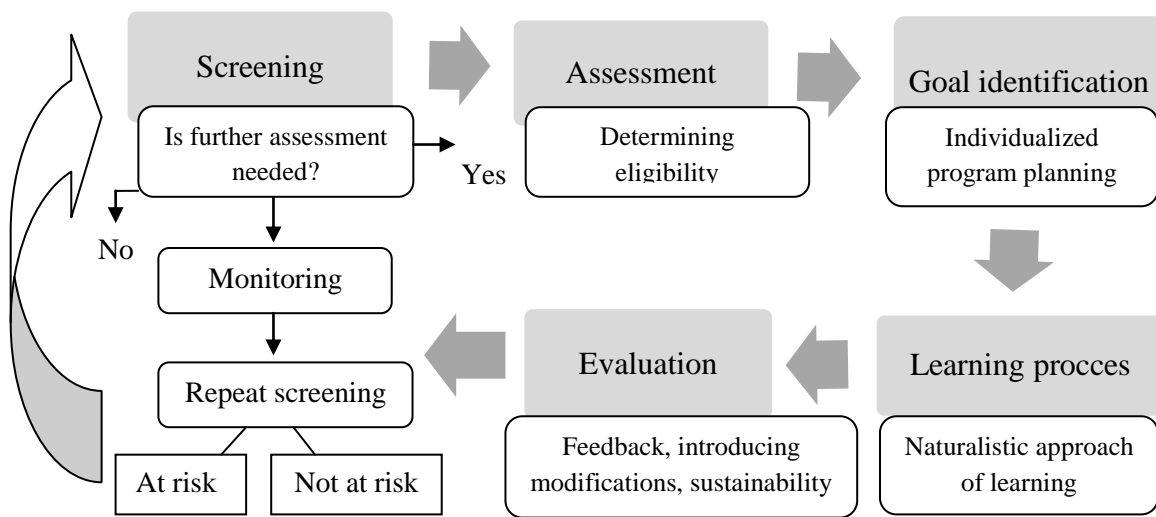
Screening

Is further assessment needed?

Yes

No

Monitoring

Repeat screening

At risk

Not at risk

Assessment

Determining eligibility

Goal identification

Individualized program planning

Learning procces

Naturalistic approach of learning

Evaluation

Feedback, introducing modifications, sustainability